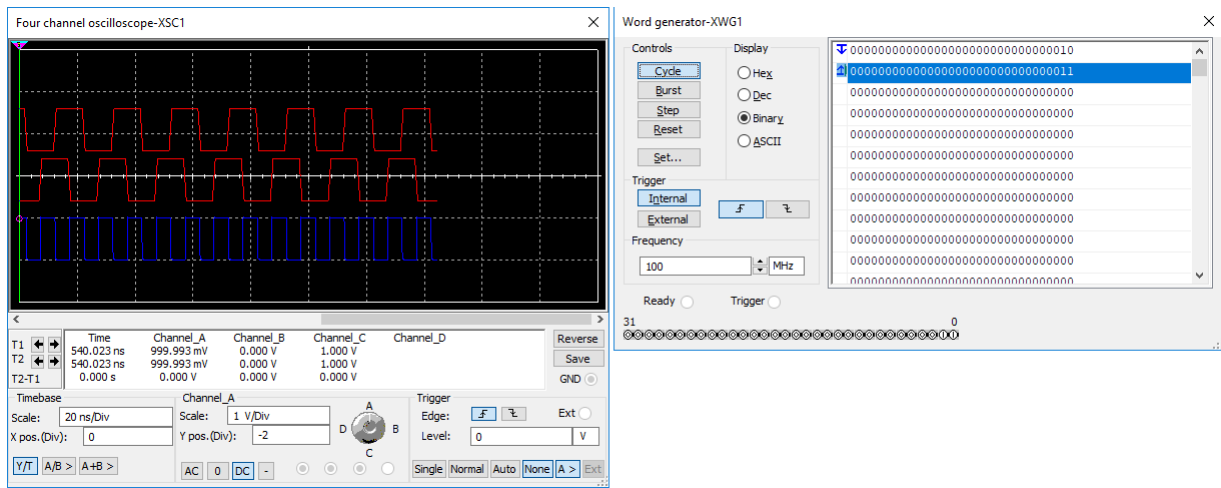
Four channel oscilloscope-XSC1

| | Time | Channel_A | Channel_B | Channel_C | Channel_D |
|---|---|---|---|---|---|
| T1 | 540.023 ns | 999.993 mV | 0.000 V | 1.000 V | |
| T2 | 540.023 ns | 999.993 mV | 0.000 V | 1.000 V | |
| T2-T1 | 0.000 s | 0.000 V | 0.000 V | 0.000 V | |

Reverse
Save
GND

Timebase
Scale: 20 ns/Div
X pos.(Div): 0
Y/T A/B > A+B >

Channel_A
Scale: 1 V/Div
Y pos.(Div): -2
AC 0 DC -

A
B
C
D

Trigger
Edge:
Ext
Level: 0 V
Single Normal Auto None A > Ext

Word generator-XWG1

Controls
Cycle
Burst
Step
Reset
Set...

Display
Hex
Dec
Binary
ASCII

Trigger
Internal
External

Frequency
100 MHz

Ready
Trigger

00000000000000000000000000000010
00000000000000000000000000000011
00000000000000000000000000000000
00000000000000000000000000000000
00000000000000000000000000000000
00000000000000000000000000000000
00000000000000000000000000000000
00000000000000000000000000000000
00000000000000000000000000000000
00000000000000000000000000000000
00000000000000000000000000000000
00000000000000000000000000000000

31 0